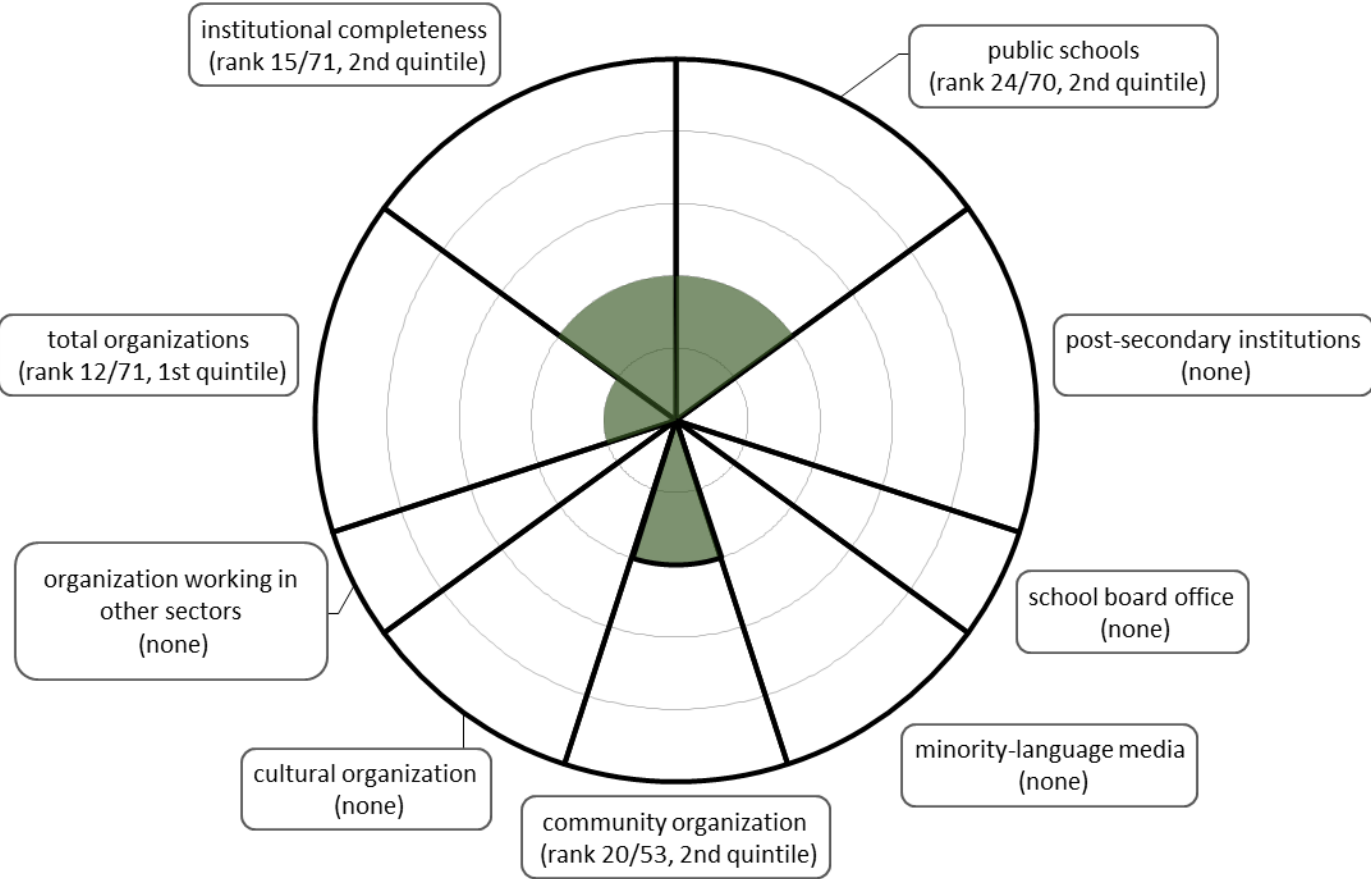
institutional completeness
(rank 15/71, 2nd quintile)

public schools
(rank 24/70, 2nd quintile)

post-secondary institutions
(none)

school board office
(none)

minority-language media
(none)

community organization
(rank 20/53, 2nd quintile)

cultural organization
(none)

organization working in other sectors
(none)

total organizations
(rank 12/71, 1st quintile)